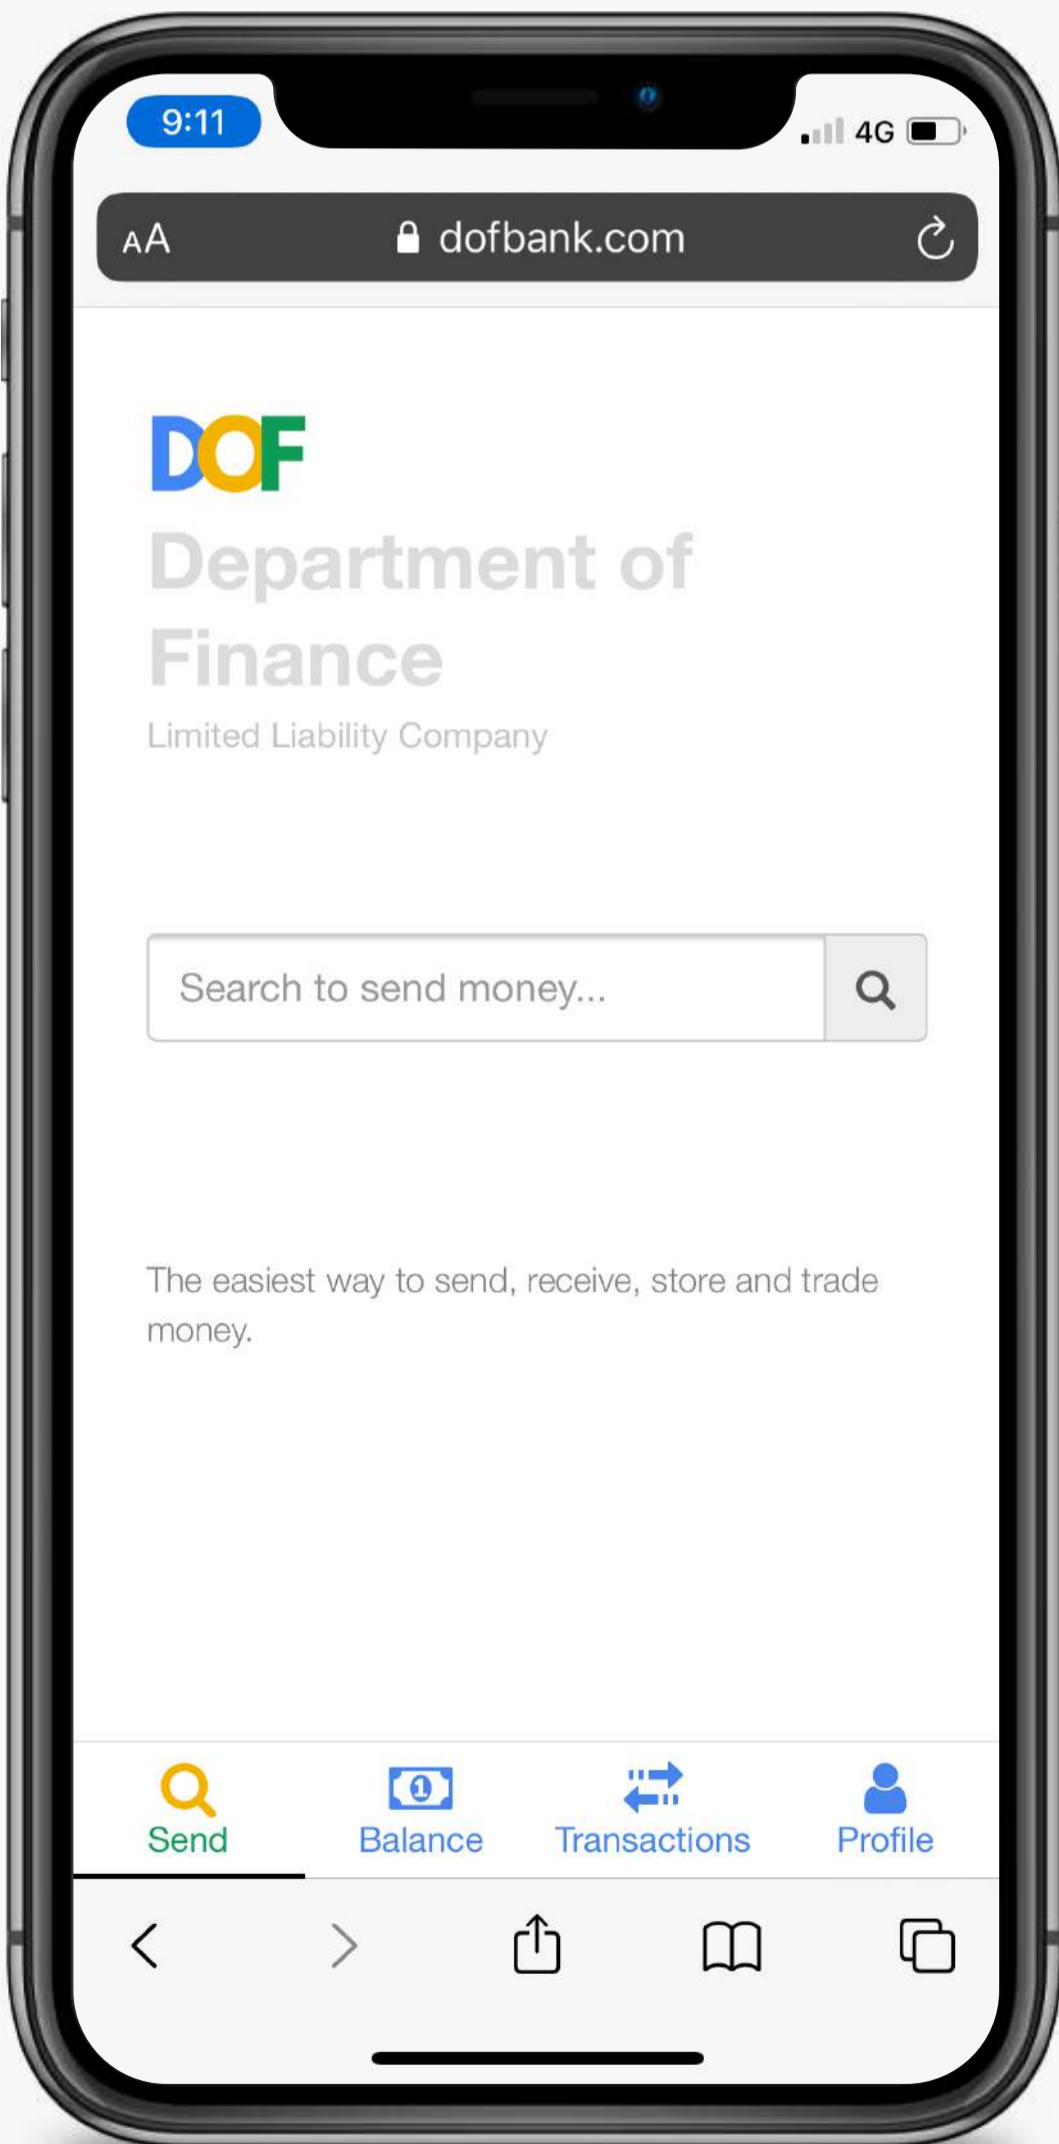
9:11

4G

AA dofbank.com

DOF

Department of Finance

Limited Liability Company

Search to send money...

The easiest way to send, receive, store and trade money.

Send

Balance

Transactions

Profile